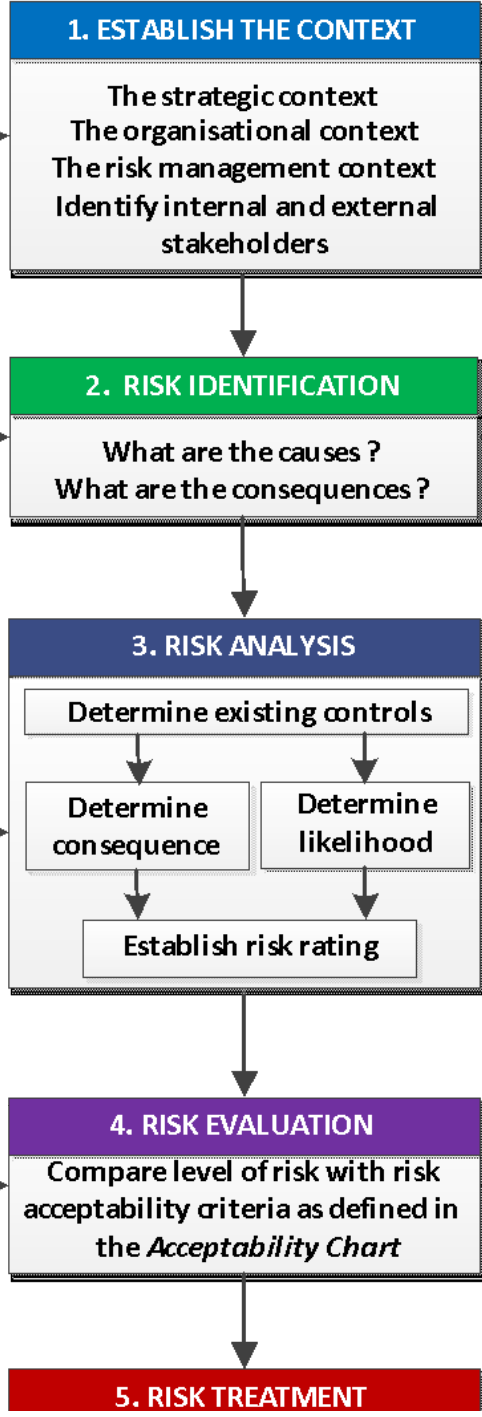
1. ESTABLISH THE CONTEXT

The strategic context
The organisational context
The risk management context
Identify internal and external stakeholders

2. RISK IDENTIFICATION

What are the causes ?
What are the consequences ?

3. RISK ANALYSIS

Determine existing controls

Determine consequence

Determine likelihood

Establish risk rating

4. RISK EVALUATION

Compare level of risk with risk acceptability criteria as defined in the *Acceptability Chart*

5. RISK TREATMENT